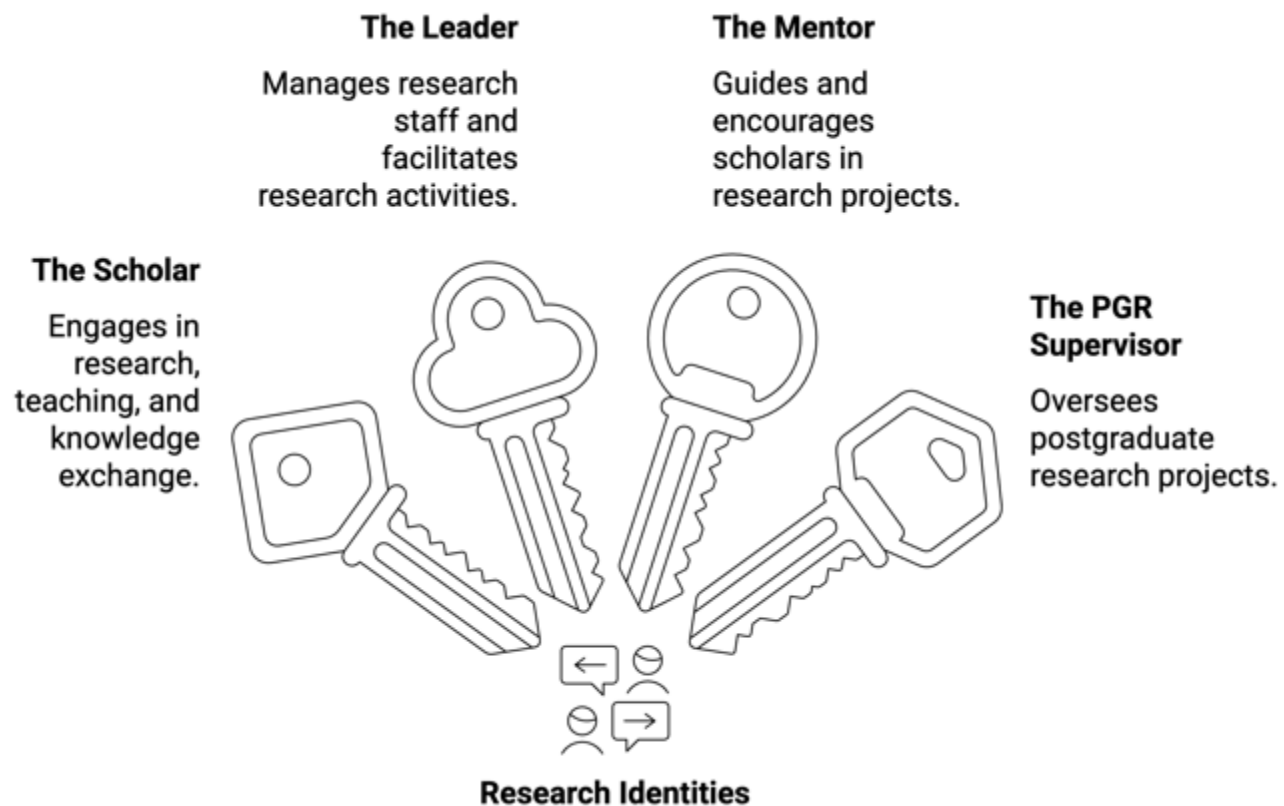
The Leader

Manages research staff and facilitates research activities.

The Mentor

Guides and encourages scholars in research projects.

The Scholar

Engages in research, teaching, and knowledge exchange.

The PGR Supervisor

Oversees postgraduate research projects.

Research Identities